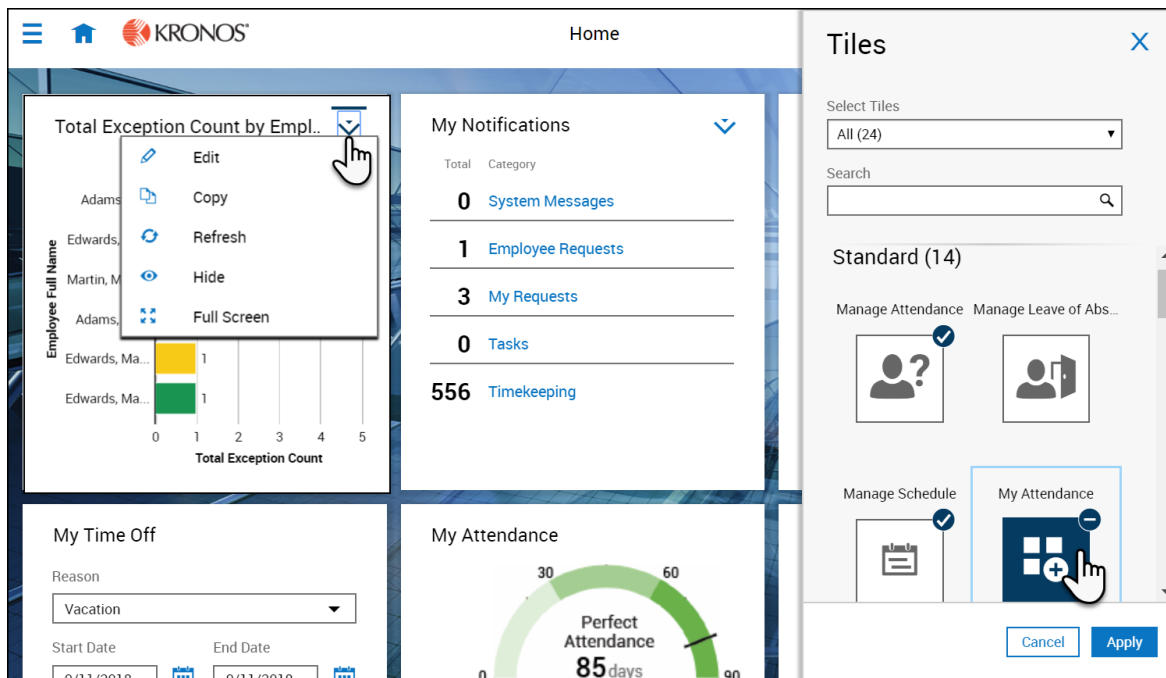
KRONOS

Home

Total Exception Count by Empl..

Edit
Copy
Refresh
Hide
Full Screen

Employee Full Name

Adams
Edwards,
Martin, M
Adams,
Edwards, Ma... 1
Edwards, Ma... 1

0 1 2 3 4 5
Total Exception Count

My Notifications

Total Category
0 System Messages
1 Employee Requests
3 My Requests
0 Tasks
556 Timekeeping

Tiles

Select Tiles
All (24)

Search

Standard (14)

Manage Attendance
Manage Leave of Abs...
Manage Schedule
My Attendance

Cancel
Apply

My Time Off

Reason
Vacation

Start Date
End Date
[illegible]
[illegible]

My Attendance

30
60
0
90
Perfect Attendance
85 days